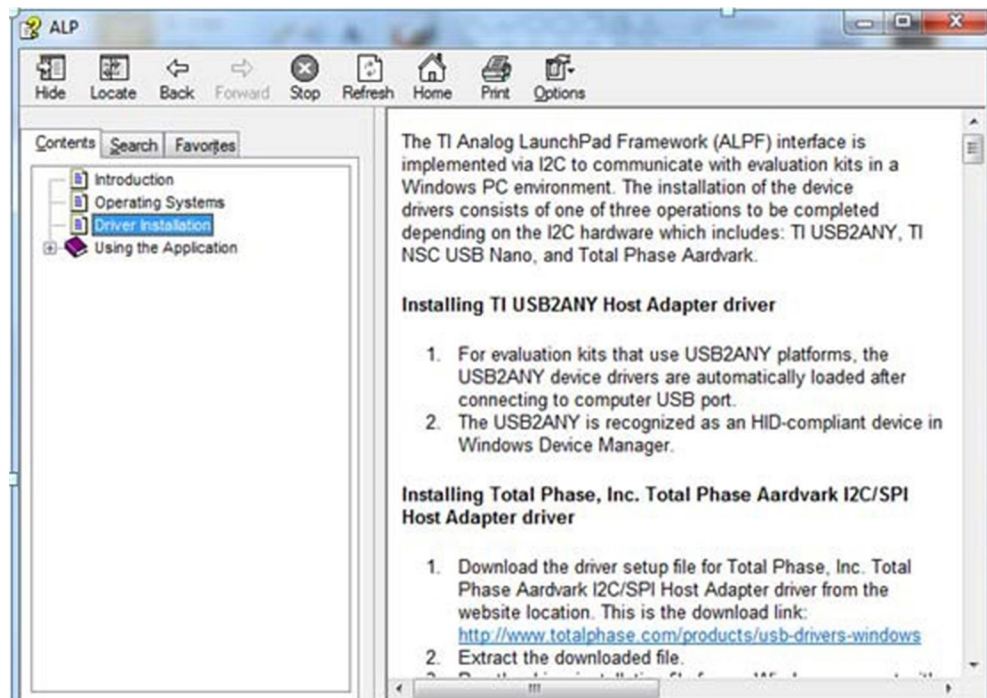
ALP

Hide Locate Back Forward Stop Refresh Home Print Options

Contents Search Favorites

Introduction
Operating Systems
Driver Installation
Using the Application

The TI Analog LaunchPad Framework (ALPF) interface is implemented via I2C to communicate with evaluation kits in a Windows PC environment. The installation of the device drivers consists of one of three operations to be completed depending on the I2C hardware which includes: TI USB2ANY, TI NSC USB Nano, and Total Phase Aardvark.

**Installing TI USB2ANY Host Adapter driver**

1. For evaluation kits that use USB2ANY platforms, the USB2ANY device drivers are automatically loaded after connecting to computer USB port.
2. The USB2ANY is recognized as an HID-compliant device in Windows Device Manager.

**Installing Total Phase, Inc. Total Phase Aardvark I2C/SPI Host Adapter driver**

1. Download the driver setup file for Total Phase, Inc. Total Phase Aardvark I2C/SPI Host Adapter driver from the website location. This is the download link: http://www.totalphase.com/products/usb-drivers-windows
2. Extract the downloaded file.
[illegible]